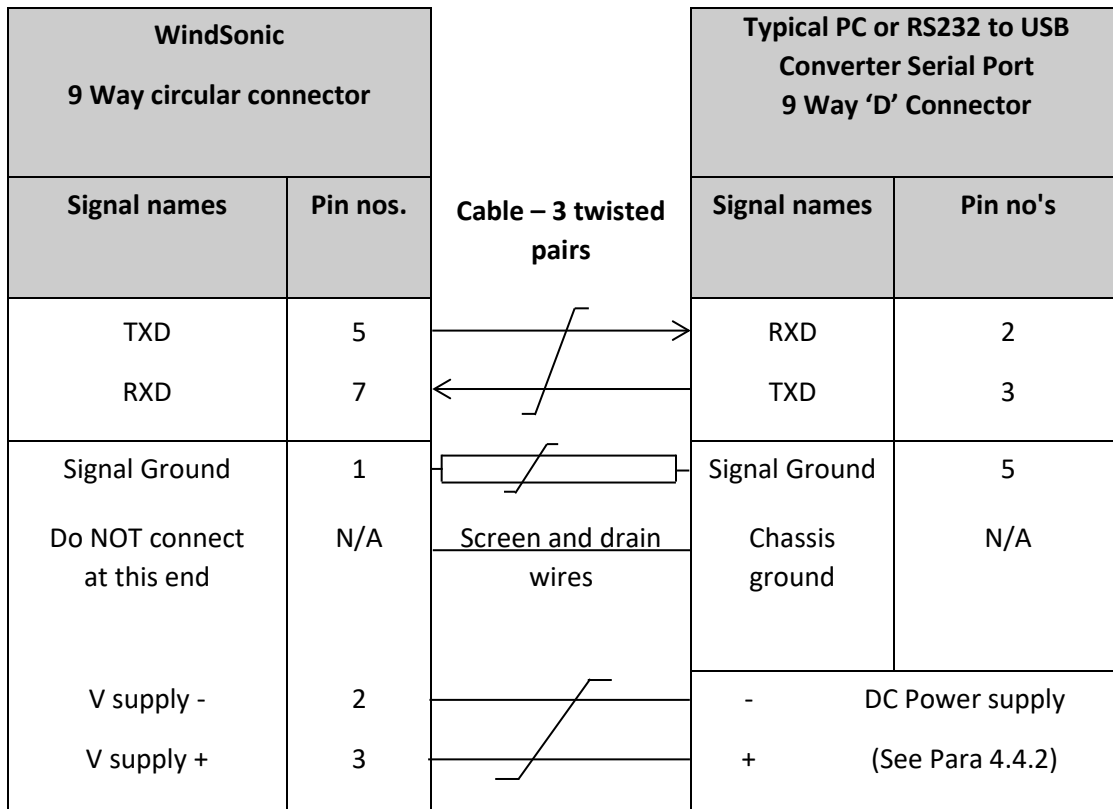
| WindSonic 9 Way circular connector | | | Typical PC or RS232 to USB Converter Serial Port 9 Way 'D' Connector | |
|---|---|---|---|---|
| **Signal names** | **Pin nos.** | **Cable – 3 twisted pairs** | **Signal names** | **Pin no's** |
| TXD | 5 | | RXD | 2 |
| RXD | 7 | | TXD | 3 |
| Signal Ground | 1 | | Signal Ground | 5 |
| Do NOT connect at this end | N/A | Screen and drain wires | Chassis ground | N/A |
| V supply - | 2 | | - | DC Power supply |
| V supply + | 3 | | + | (See Para 4.4.2) |